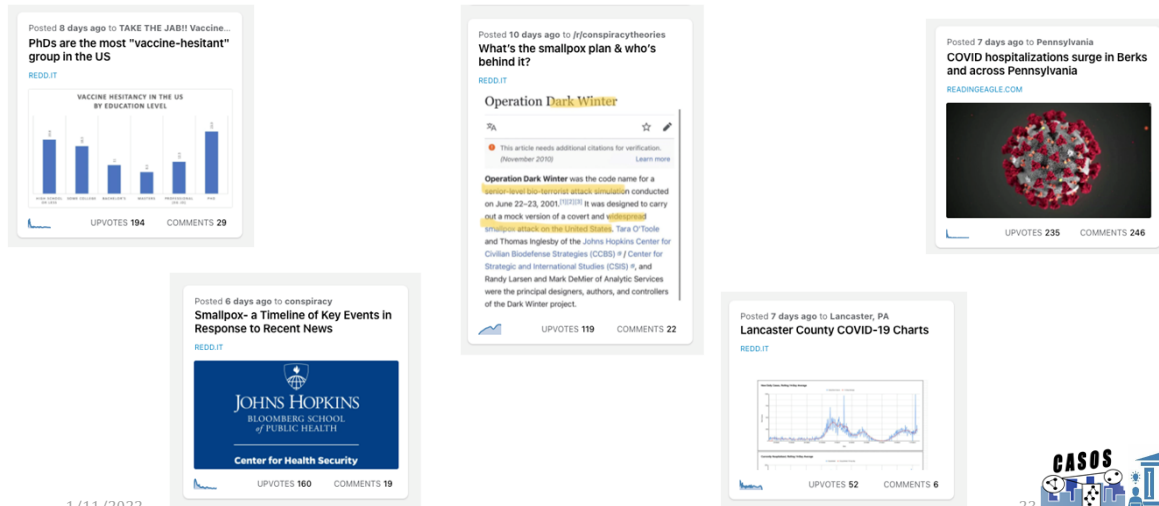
Posted 8 days ago to TAKE THE JAB!! Vaccine...
PhDs are the most "vaccine-hesitant" group in the US
REDD.IT
VACCINE HESITANCY IN THE US BY EDUCATION LEVEL
UPVOTES 194 COMMENTS 29

Posted 6 days ago to conspiracy
Smallpox- a Timeline of Key Events in Response to Recent News
REDD.IT
JOHNS HOPKINS
BLOOMBERG SCHOOL of PUBLIC HEALTH
Center for Health Security
UPVOTES 160 COMMENTS 19

Posted 10 days ago to /r/conspiracytheories
What's the smallpox plan & who's behind it?
REDD.IT
Operation Dark Winter
This article needs additional citations for verification. (November 2010) Learn more
Operation Dark Winter was the code name for a senior-level bio-terrorist attack simulation conducted on June 22–23, 2001.[1][2][3] It was designed to carry out a mock version of a covert and widespread smallpox attack on the United States. Tara O'Toole and Thomas Inglesby of the Johns Hopkins Center for Civilian Biodefense Strategies (CCBS) / Center for Strategic and International Studies (CSIS), and Randy Larsen and Mark DeMier of Analytic Services were the principal designers, authors, and controllers of the Dark Winter project.
UPVOTES 119 COMMENTS 22

Posted 7 days ago to Lancaster, PA
Lancaster County COVID-19 Charts
REDD.IT
UPVOTES 52 COMMENTS 6

Posted 7 days ago to Pennsylvania
COVID hospitalizations surge in Berks and across Pennsylvania
READINGEAGLE.COM
UPVOTES 235 COMMENTS 246

1/11/2022
CASOS